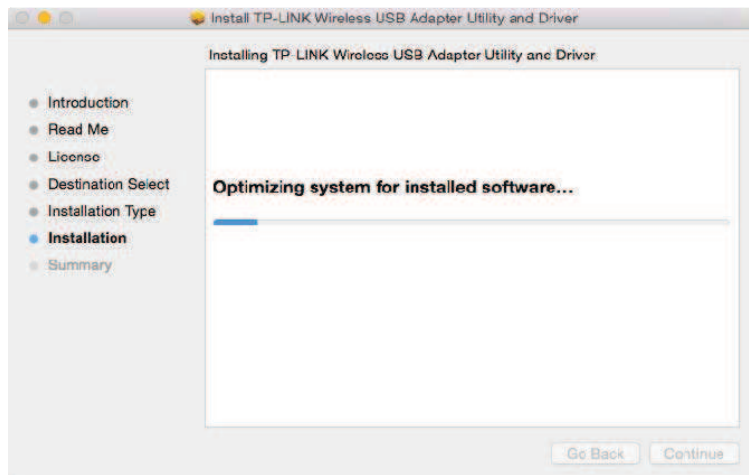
Install TP-LINK Wireless USB Adapter Utility and Driver

Installing TP-LINK Wireless USB Adapter Utility and Driver

Introduction
Read Me
License
Destination Select
Installation Type
Installation
Summary

Optimizing system for installed software...

Go Back
Continue